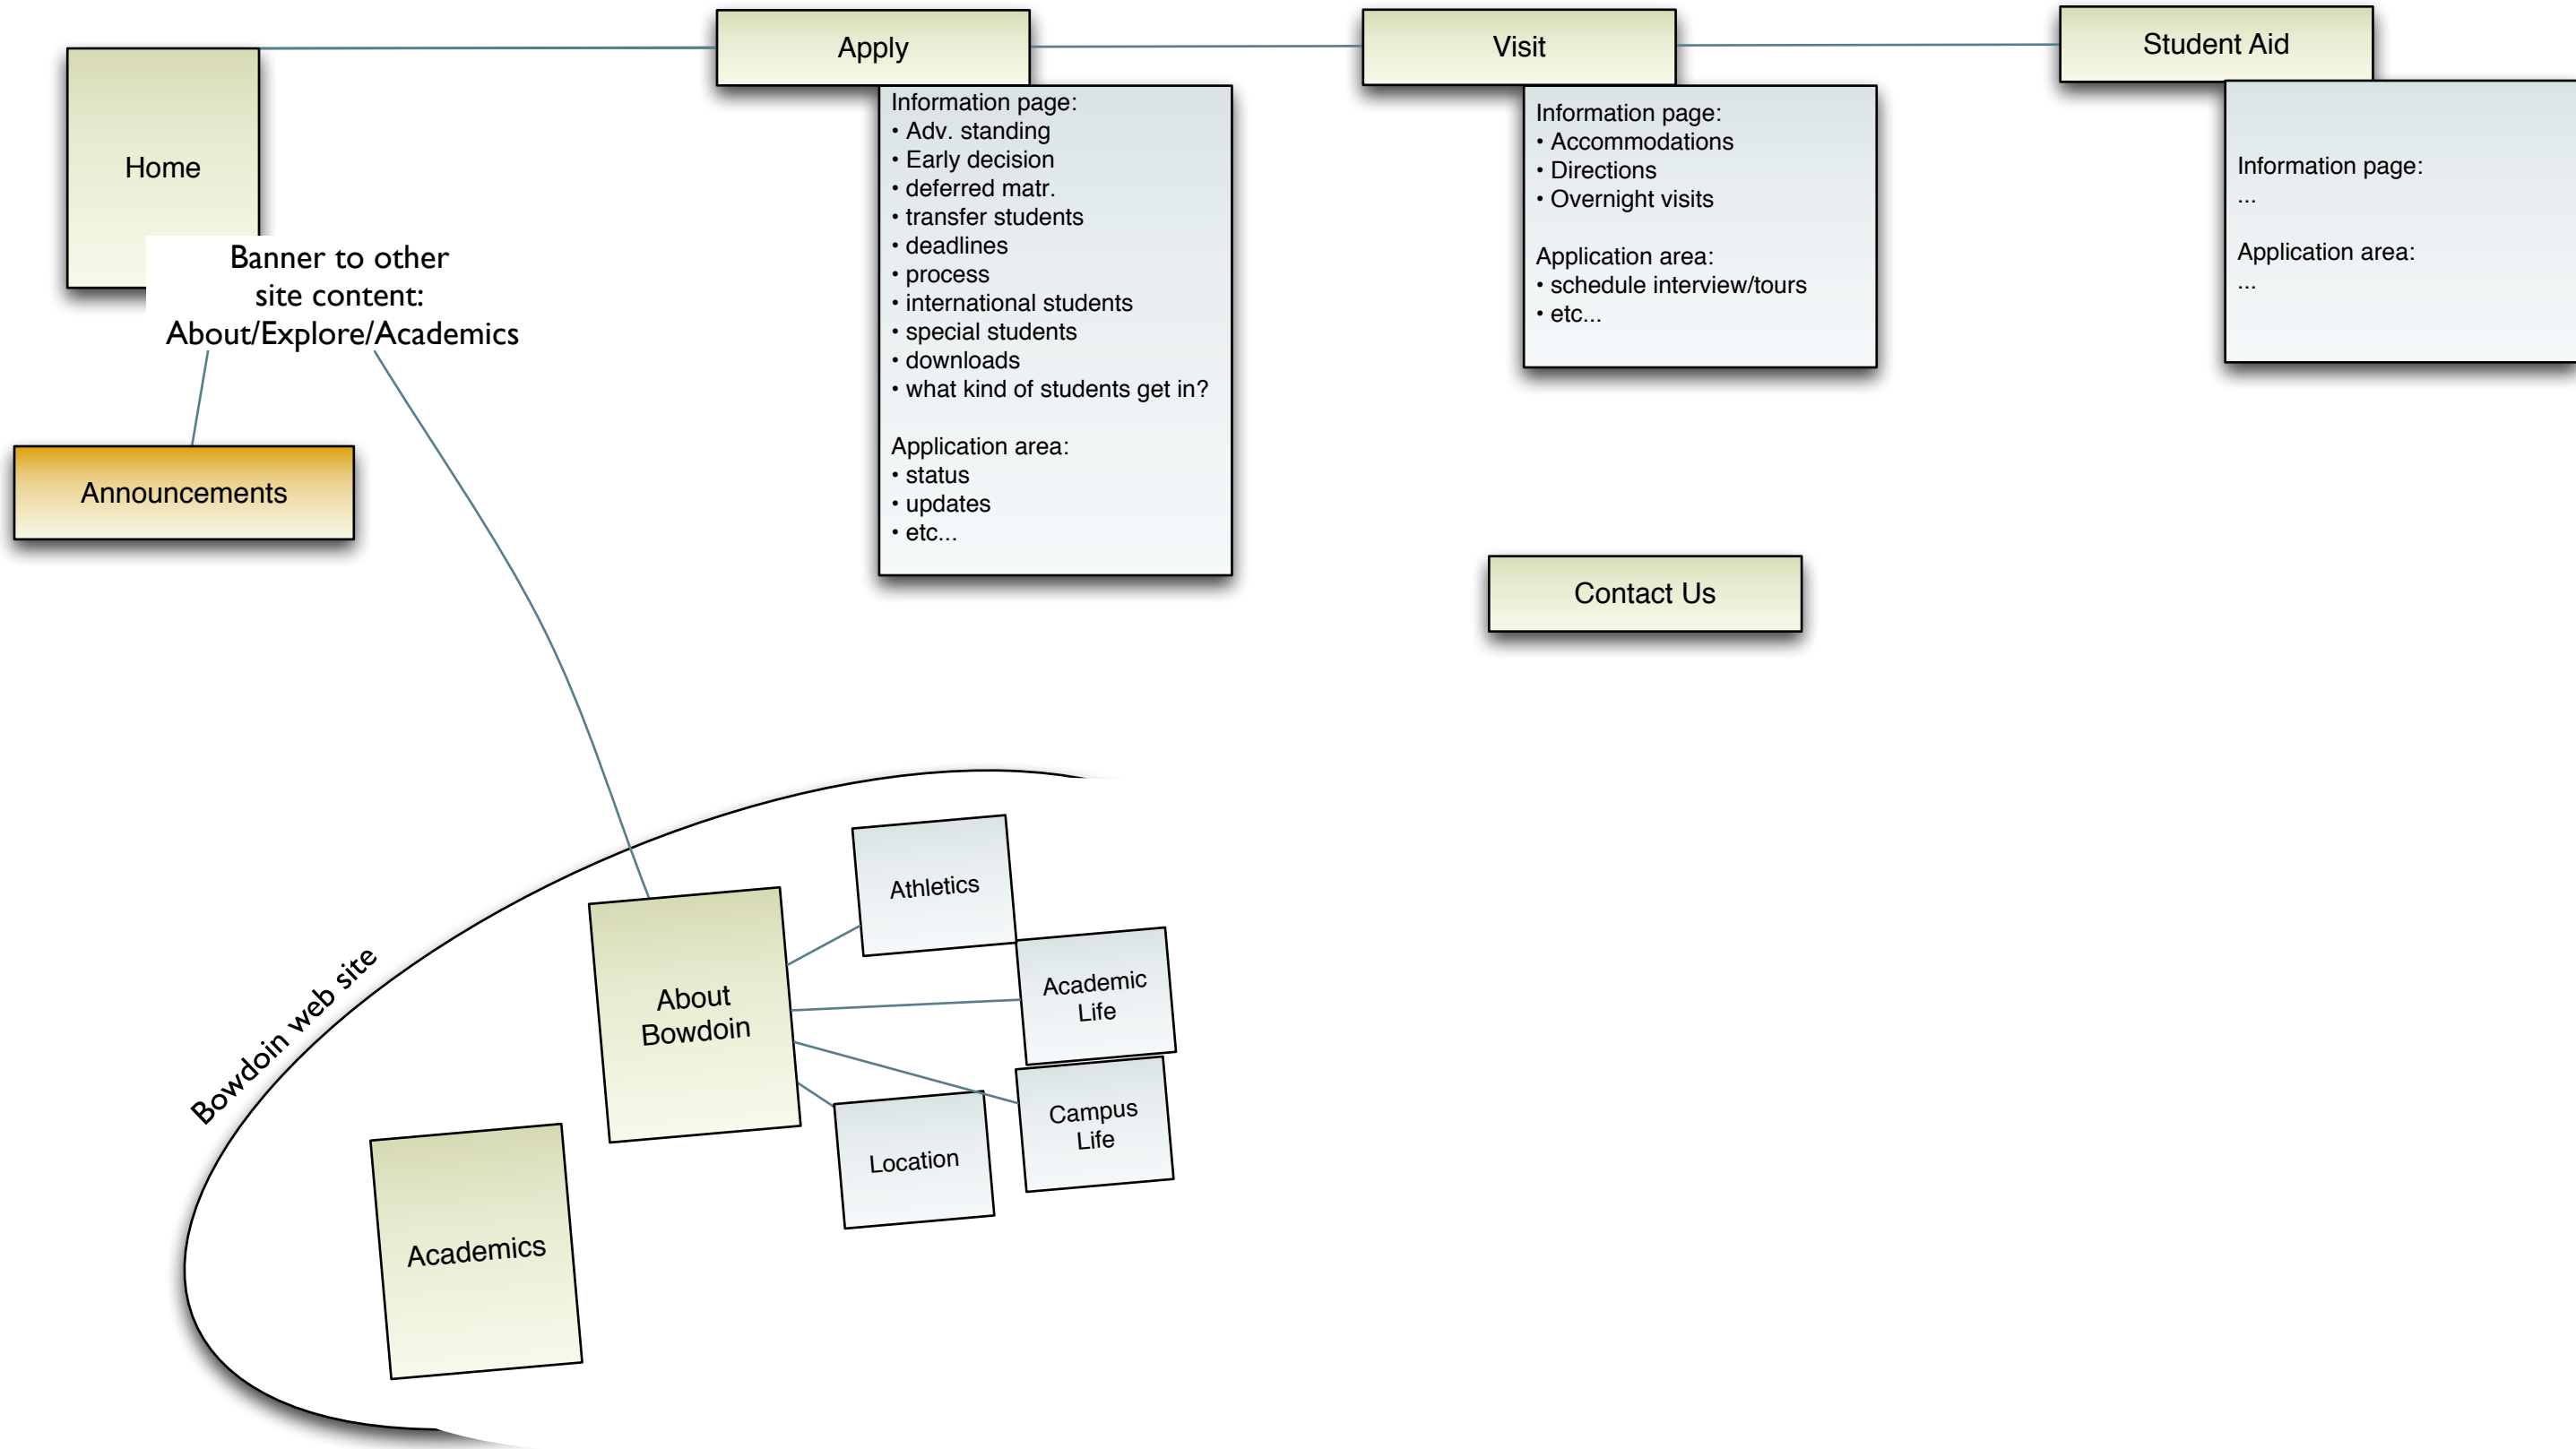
Home

Apply

Information page:
• Adv. standing
• Early decision
• deferred matr.
• transfer students
• deadlines
• process
• international students
• special students
• downloads
• what kind of students get in?

Application area:
• status
• updates
• etc...

Visit

Information page:
• Accommodations
• Directions
• Overnight visits

Application area:
• schedule interview/tours
• etc...

Student Aid

Information page:
...

Application area:
...

Banner to other site content: About/Explore/Academics

Announcements

Contact Us

Bowdoin web site

Athletics

About Bowdoin

Academic Life

Campus Life

Location

Academics